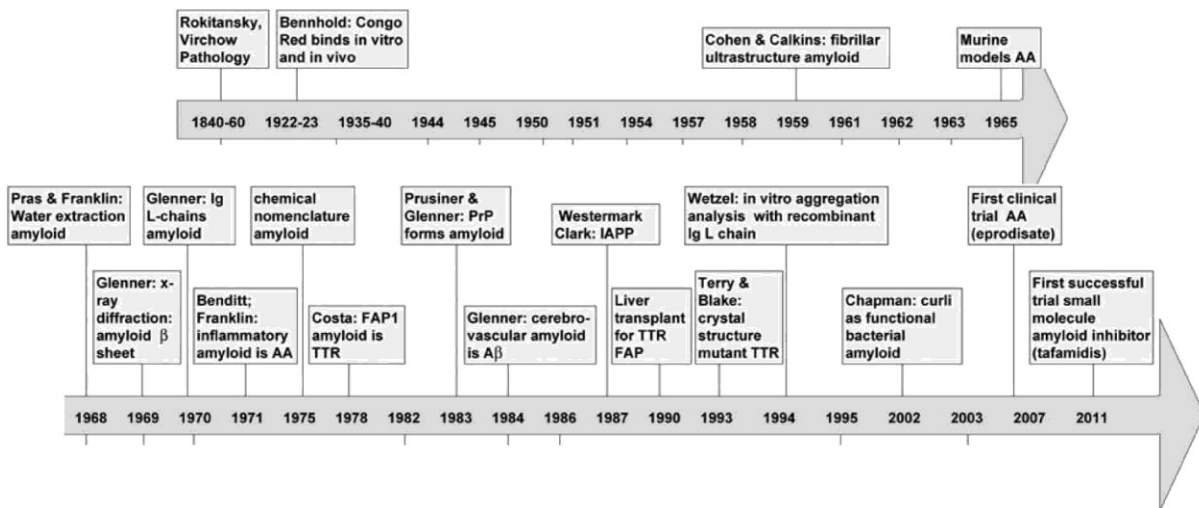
Rokitansky, Virchow Pathology

Bennhold: Congo Red binds in vitro and in vivo

Cohen & Calkins: fibrillar ultrastructure amyloid

Murine models AA

1840-60 1922-23 1935-40 1944 1945 1950 1951 1954 1957 1958 1959 1961 1962 1963 1965

Pras & Franklin: Water extraction amyloid

Glenner: x-ray diffraction: amyloid $\beta$ sheet

Glenner: Ig L-chains amyloid

Benditt; Franklin: inflammatory amyloid is AA

chemical nomenclature amyloid

Costa: FAP1 amyloid is TTR

Prusiner & Glenner: PrP forms amyloid

Glenner: cerebro-vascular amyloid is A$\beta$

Westermark Clark: IAPP

Liver transplant for TTR FAP

Terry & Blake: crystal structure mutant TTR

Wetzel: in vitro aggregation analysis with recombinant Ig L chain

Chapman: curli as functional bacterial amyloid

First clinical trial AA (eprodisate)

First successful trial small molecule amyloid inhibitor (tafamidis)

1968 1969 1970 1971 1975 1978 1982 1983 1984 1986 1987 1990 1993 1994 1995 2002 2003 2007 2011